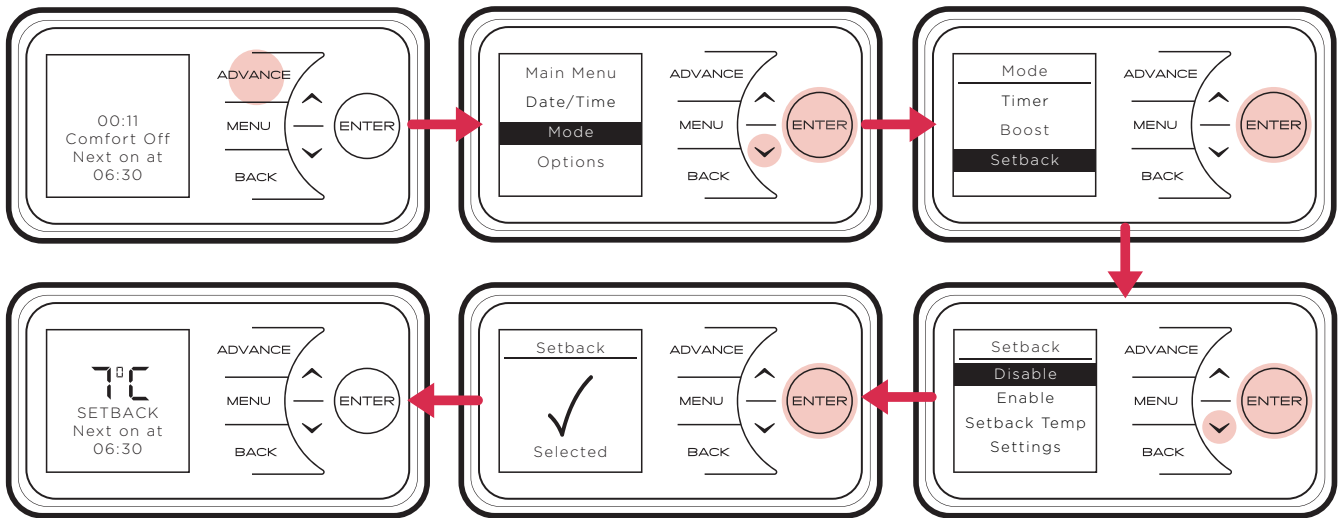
00:11
Comfort Off
Next on at
06:30

ADVANCE
MENU
BACK
ENTER

Main Menu
Date/Time
Mode
Options

ADVANCE
MENU
BACK
ENTER

Mode
Timer
Boost
Setback

ADVANCE
MENU
BACK
ENTER

Setback
Disable
Enable
Setback Temp
Settings

ADVANCE
MENU
BACK
ENTER

Setback
✓
Selected

ADVANCE
MENU
BACK
ENTER

7°C
SETBACK
Next on at
06:30

ADVANCE
MENU
BACK
ENTER